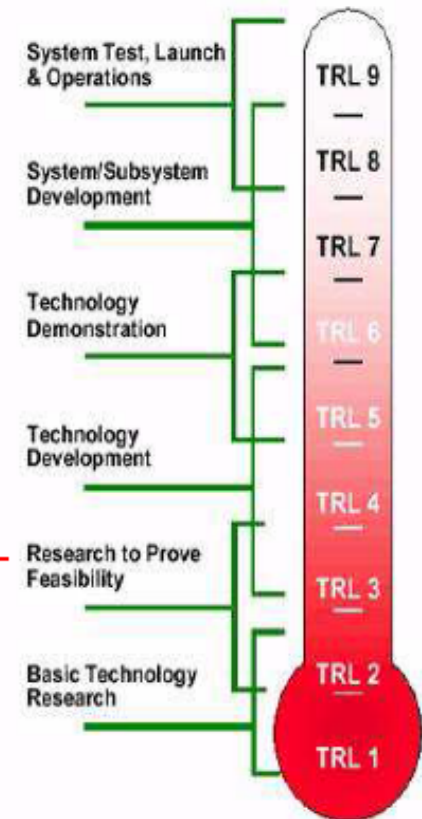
System Test, Launch & Operations

System/Subsystem Development

Technology Demonstration

Technology Development

Research to Prove Feasibility

Basic Technology Research

TRL 9
TRL 8
TRL 7
TRL 6
TRL 5
TRL 4
TRL 3
TRL 2
TRL 1